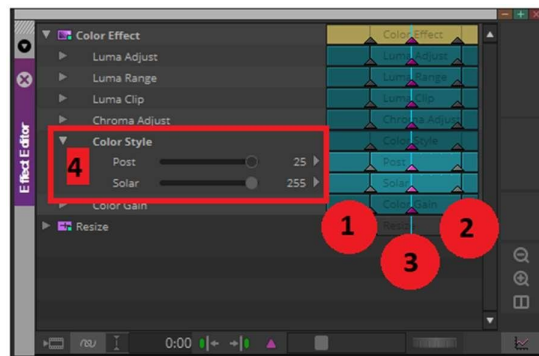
Effect Editor

Color Effect
Luma Adjust
Luma Range
Luma Clip
Chroma Adjust
Color Style
Post 25
Solar 255
Color Gain
Resize

4

Color Effect
Luma Adjust
Luma Range
Luma Clip
Chroma Adjust
Color Style
Post
Solar
Color Gain
Resize

1
2
3

0:00